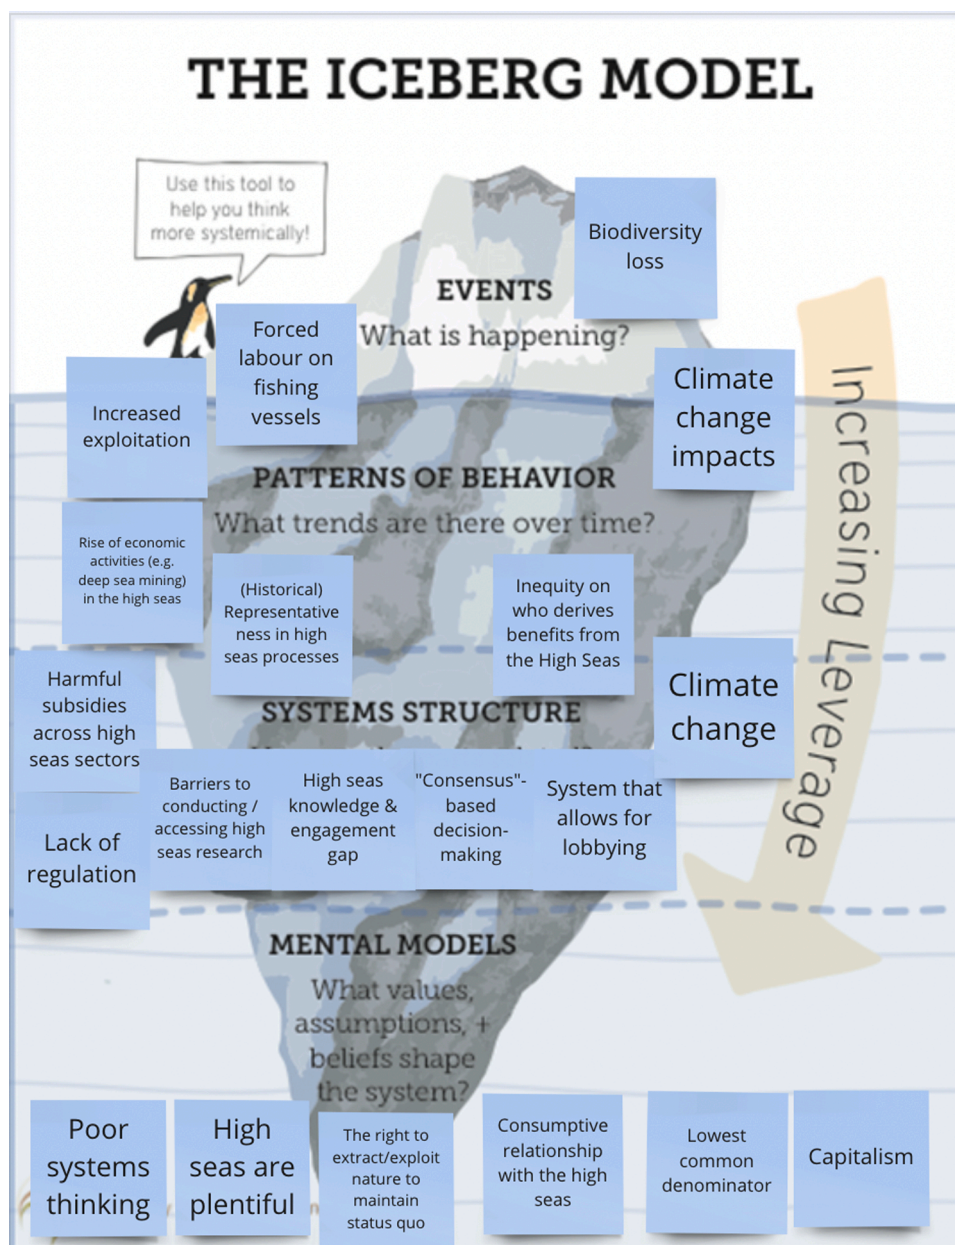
THE ICEBERG MODEL

Use this tool to help you think more systemically!

EVENTS
What is happening?

Biodiversity loss

Forced labour on fishing vessels

Increased exploitation

Climate change impacts

PATTERNS OF BEHAVIOR
What trends are there over time?

Rise of economic activities (e.g. deep sea mining) in the high seas

(Historical) Representativeness in high seas processes

Inequity on who derives benefits from the High Seas

Increasing Leverage

Harmful subsidies across high seas sectors

SYSTEMS STRUCTURE
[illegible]

Climate change

Lack of regulation

Barriers to conducting / accessing high seas research

High seas knowledge & engagement gap

"Consensus"-based decision-making

System that allows for lobbying

MENTAL MODELS
What values, assumptions, + beliefs shape the system?

Poor systems thinking

High seas are plentiful

The right to extract/exploit nature to maintain status quo

Consumptive relationship with the high seas

Lowest common denominator

Capitalism